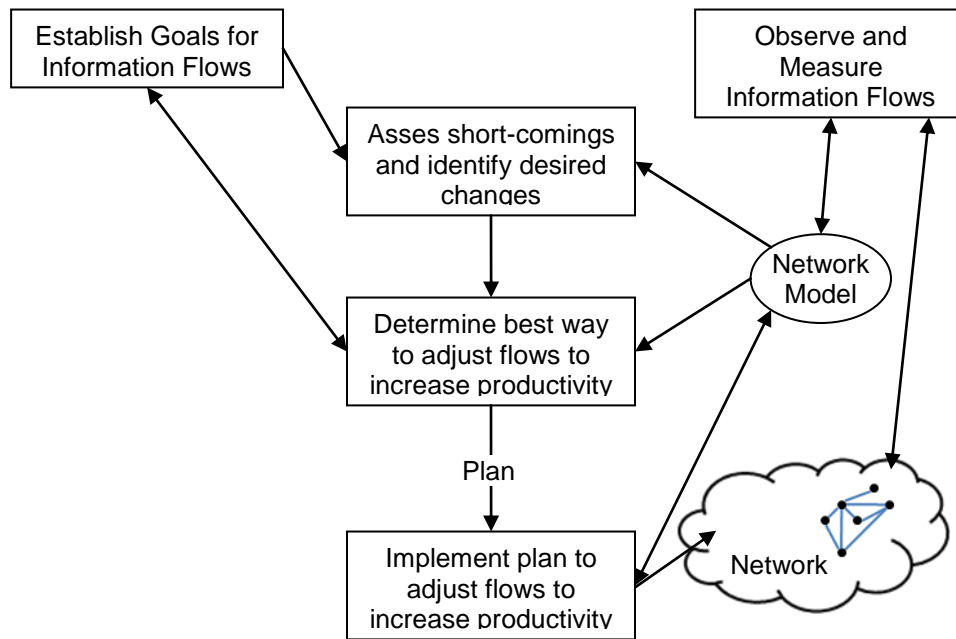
Establish Goals for Information Flows

Observe and Measure Information Flows

Asses short-comings and identify desired changes

Network Model

Determine best way to adjust flows to increase productivity

Plan

Implement plan to adjust flows to increase productivity

Network